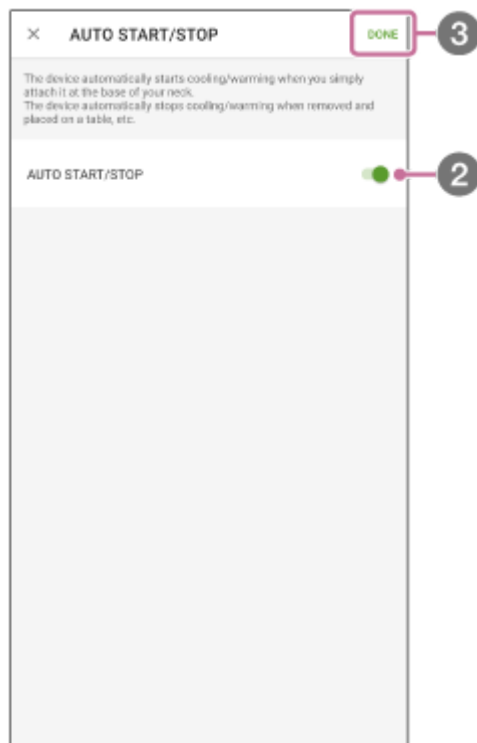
× AUTO START/STOP

DONE

3

The device automatically starts cooling/warming when you simply attach it at the base of your neck.
The device automatically stops cooling/warming when removed and placed on a table, etc.

AUTO START/STOP

2